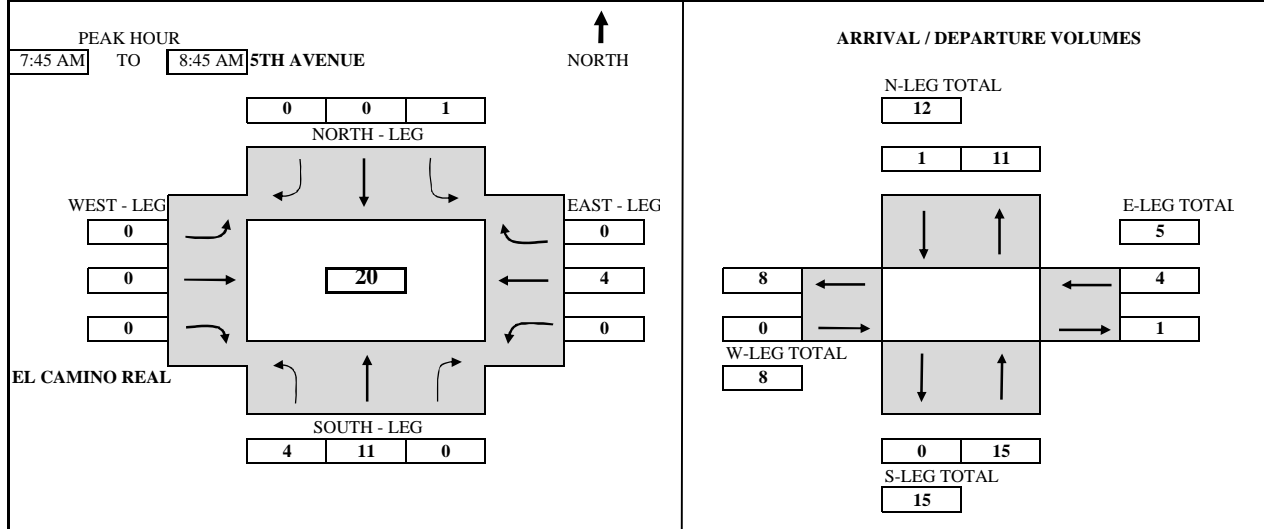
PEAK HOUR
7:45 AM TO 8:45 AM 5TH AVENUE

NORTH

0 0 1
NORTH - LEG

WEST - LEG
0
0
0

20

EAST - LEG
0
4
0

EL CAMINO REAL

SOUTH - LEG
4 11 0

ARRIVAL / DEPARTURE VOLUMES

N-LEG TOTAL
12

1 11

E-LEG TOTAL
5

8
0

4
1

W-LEG TOTAL
8

0 15
S-LEG TOTAL
15